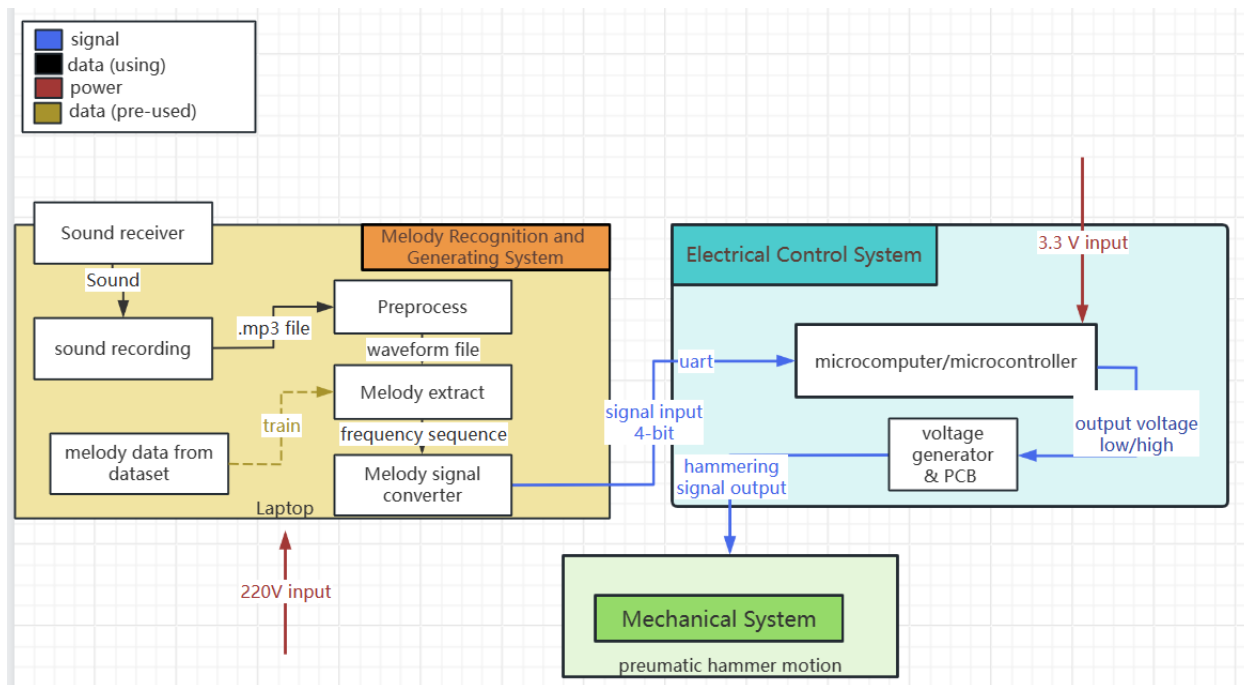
signal
data (using)
power
data (pre-used)

Sound receiver
Sound
sound recording
.mp3 file
Melody Recognition and Generating System
Preprocess
waveform file
Melody extract
train
melody data from dataset
frequency sequence
Melody signal converter
Laptop

220V input

Electrical Control System
3.3 V input
uart
microcomputer/microcontroller
signal input 4-bit
output voltage low/high
voltage generator & PCB
hammering signal output

Mechanical System
preumatic hammer motion